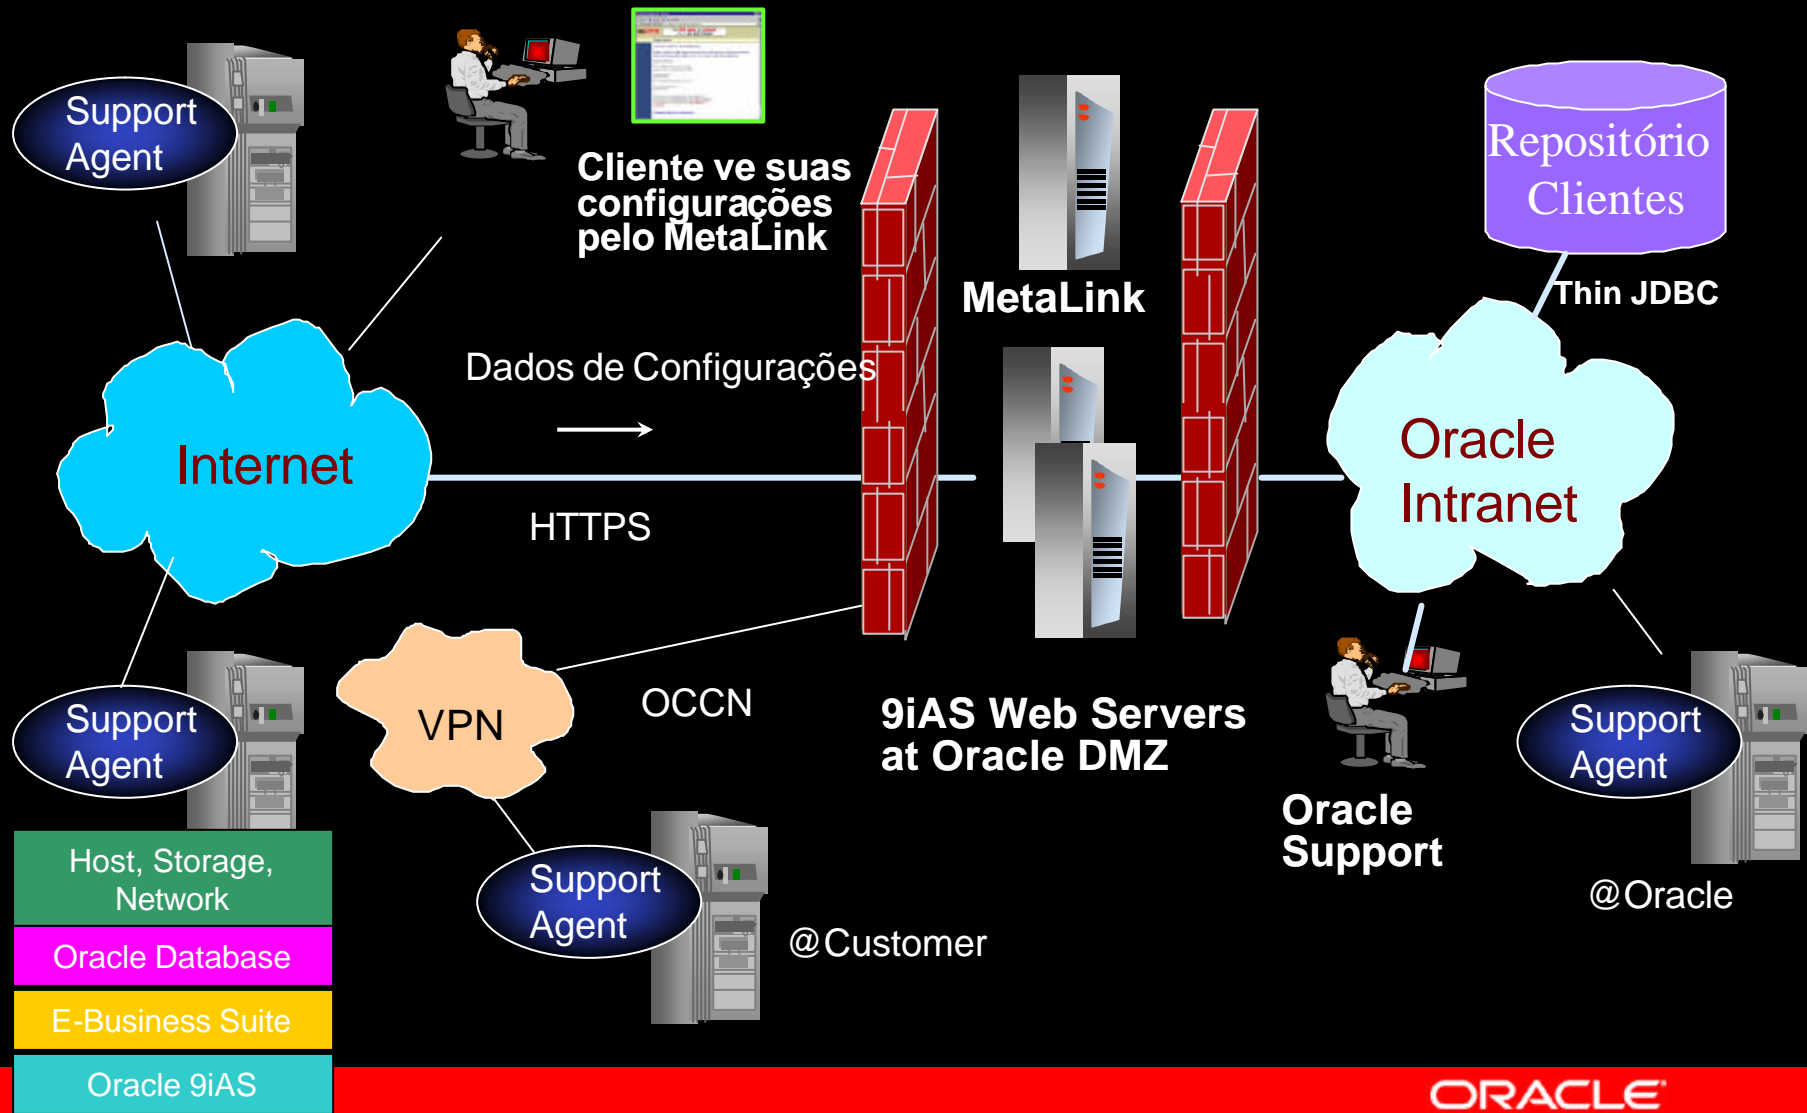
Support Agent

Cliente ve suas configurações pelo MetaLink

MetaLink

Repositório Clientes

Thin JDBC

Internet

Dados de Configurações

HTTPS

Oracle Intranet

Support Agent

VPN

OCCN

9iAS Web Servers at Oracle DMZ

Oracle Support

Support Agent

@Oracle

Host, Storage, Network

Oracle Database

E-Business Suite

Oracle 9iAS

Support Agent

@Customer

ORACLE